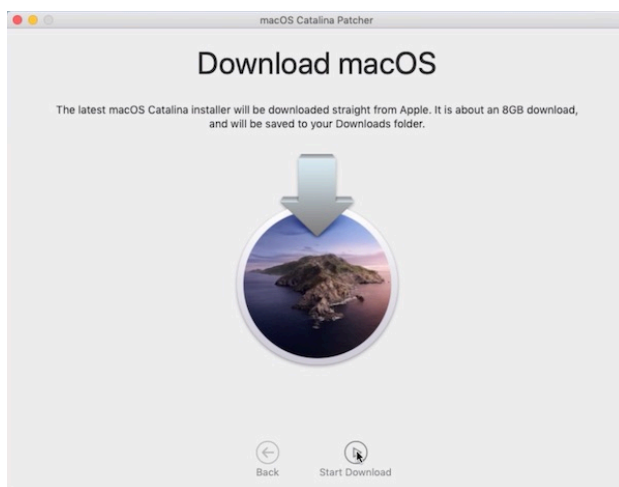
macOS Catalina Patcher

Download macOS

The latest macOS Catalina installer will be downloaded straight from Apple. It is about an 8GB download, and will be saved to your Downloads folder.

Back

Start Download